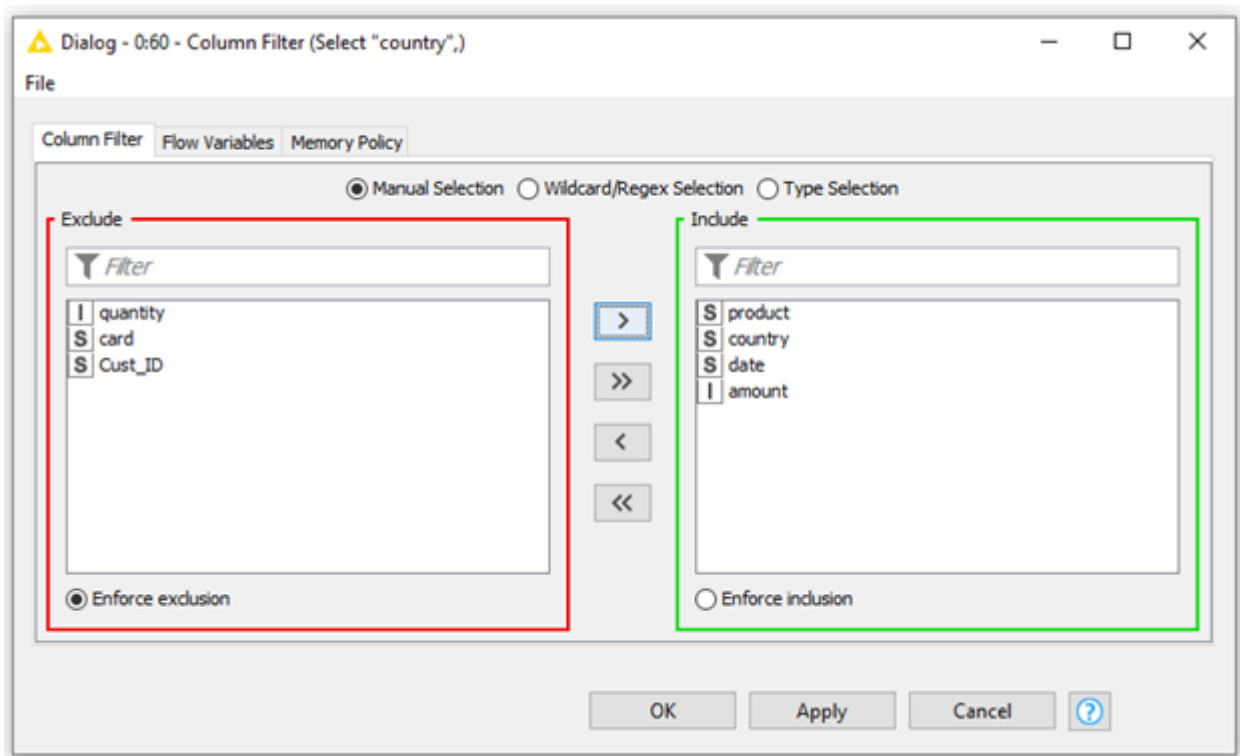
Dialog - 0:60 - Column Filter (Select "country",)

File

Column Filter | Flow Variables | Memory Policy

Manual Selection   Wildcard/Regex Selection   Type Selection

Exclude

Filter

I quantity
S card
S Cust_ID

Enforce exclusion

>
>>
<
<<

Include

Filter

S product
S country
S date
I amount

Enforce inclusion

OK   Apply   Cancel   ?